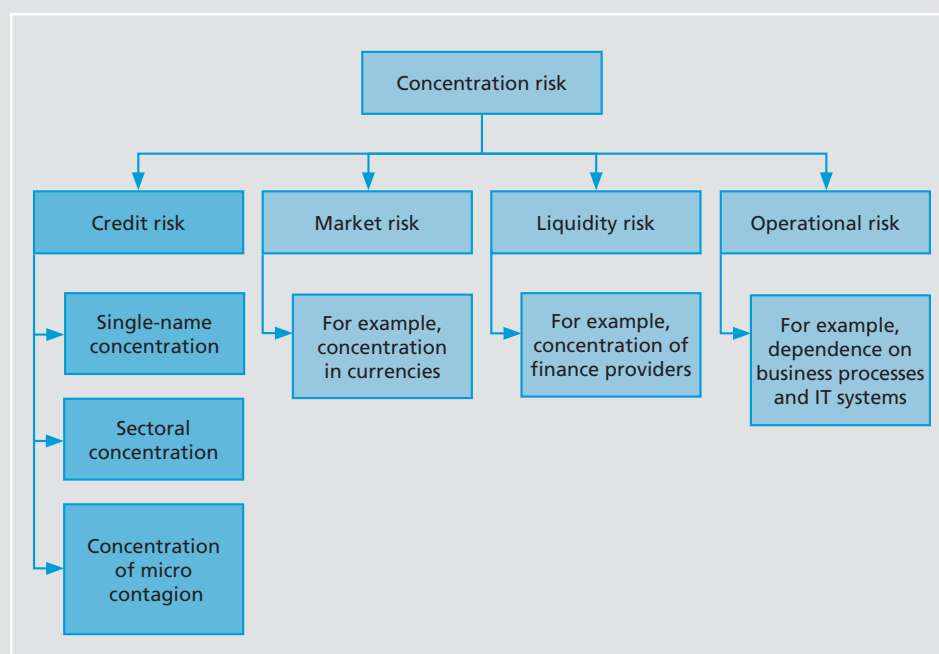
Concentration risk

Credit risk

Single-name concentration

Sectoral concentration

Concentration of micro contagion

Market risk

For example, concentration in currencies

Liquidity risk

For example, concentration of finance providers

Operational risk

For example, dependence on business processes and IT systems